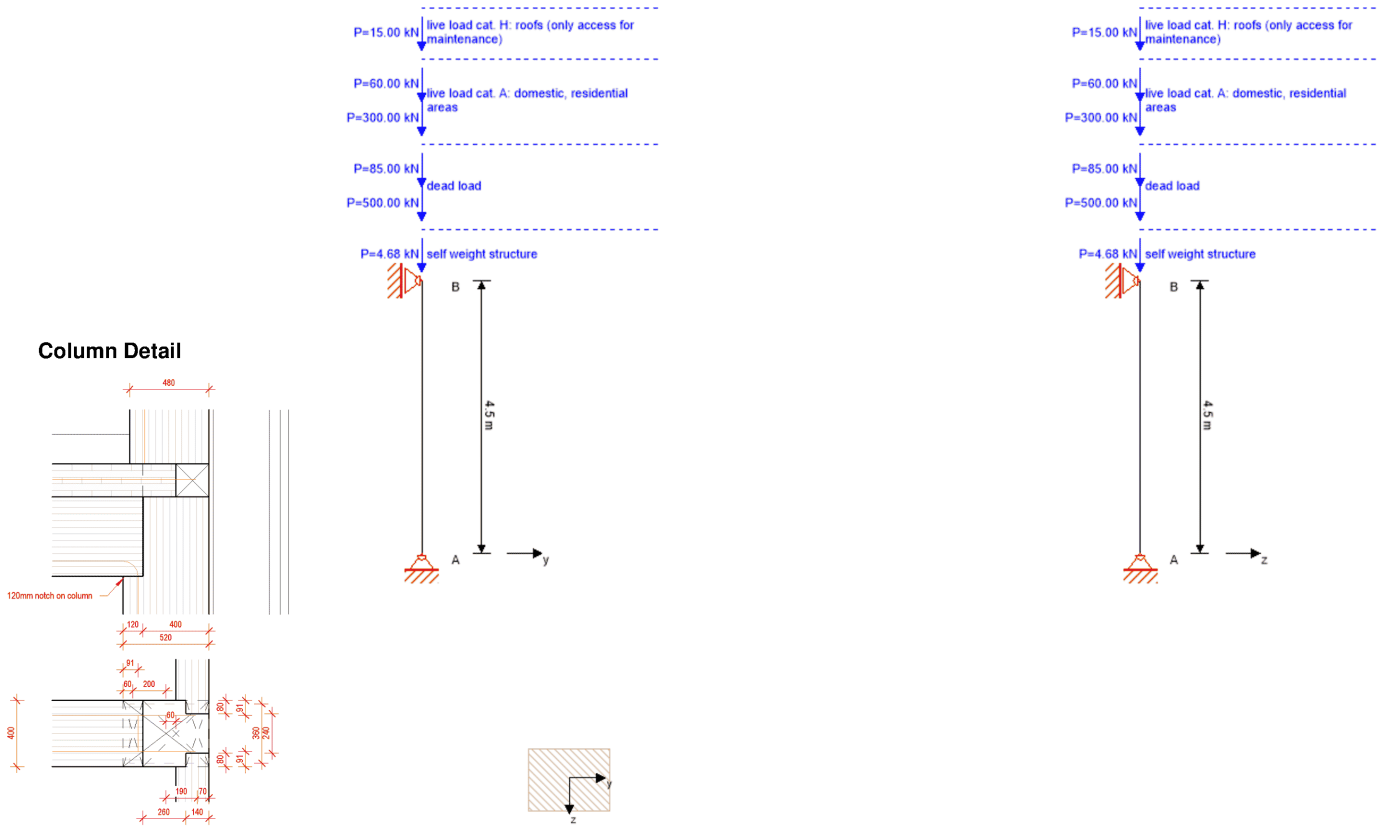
Column Detail

480

120mm notch on column

120 400
520

91
60 200
60

400

80 91 360 240
80 91

190 70
260 140

P=15.00 kN live load cat. H: roofs (only access for maintenance)

P=60.00 kN live load cat. A: domestic, residential areas
P=300.00 kN

P=85.00 kN dead load
P=500.00 kN

P=4.68 kN self weight structure

B

4.5 m

A y

y
z

P=15.00 kN live load cat. H: roofs (only access for maintenance)

P=60.00 kN live load cat. A: domestic, residential areas
P=300.00 kN

P=85.00 kN dead load
P=500.00 kN

P=4.68 kN self weight structure

B

4.5 m

A z